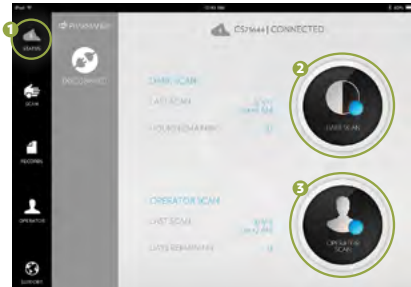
iPod

1

STATUS

SCAN

RECORDS

OPERATOR

SUPPORT

PROGRAMMER

DISCONNECT

CS7644 | CONNECTED

DARK SCAN

LAST SCAN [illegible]

HOURS REMAINING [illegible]

2

DARK SCAN

OPERATOR SCAN

LAST SCAN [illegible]

DAYS REMAINING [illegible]

3

OPERATOR SCAN